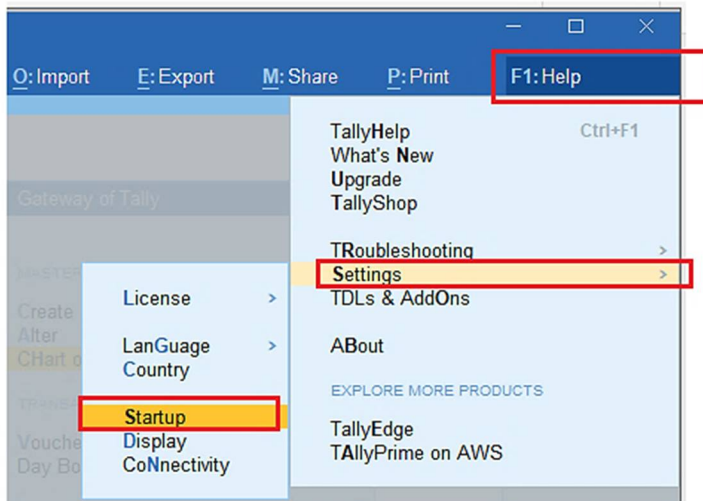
O: Import E: Export M: Share P: Print F1: Help

TallyHelp Ctrl+F1
What's New
Upgrade
TallyShop

TRoubleshooting >
Settings >
TDLs & AddOns

ABout

EXPLORE MORE PRODUCTS

TallyEdge
TAllyPrime on AWS

Gateway of Tally

MASTE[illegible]
Create
Alter
CHart o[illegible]

TRANS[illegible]
Vouche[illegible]
Day Bo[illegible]

License >

LanGuage >
Country

Startup
Display
CoNnectivity